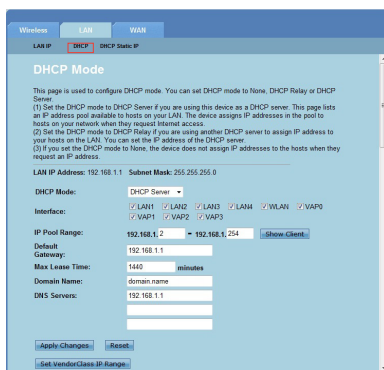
Wireless LAN WAN

LAN IP DHCP DHCP Static IP

DHCP Mode

This page is used to configure DHCP mode. You can set DHCP mode to None, DHCP Relay or DHCP Server.
(1) Set the DHCP mode to DHCP Server if you are using this device as a DHCP server. This page lists an IP address pool available to hosts on your LAN. The device assigns IP addresses in the pool to hosts on your network when they request Internet access.
(2) Set the DHCP mode to DHCP Relay if you are using another DHCP server to assign IP address to your hosts on the LAN. You can set the IP address of the DHCP server.
(3) If you set the DHCP mode to None, the device does not assign IP addresses to the hosts when they request an IP address.

LAN IP Address: 192.168.1.1 Subnet Mask: 255.255.255.0

| | |
|---|---|
| DHCP Mode: | DHCP Server |
| Interface: | LAN1 LAN2 LAN3 LAN4 WLAN VAP0 VAP1 VAP2 VAP3 |
| IP Pool Range: | 192.168.1. 2 - 192.168.1. 254 Show Client |
| Default Gateway: | 192.168.1.1 |
| Max Lease Time: | 1440 minutes |
| Domain Name: | domain.name |
| DNS Servers: | 192.168.1.1 |

Apply Changes Reset

Set VendorClass IP Range